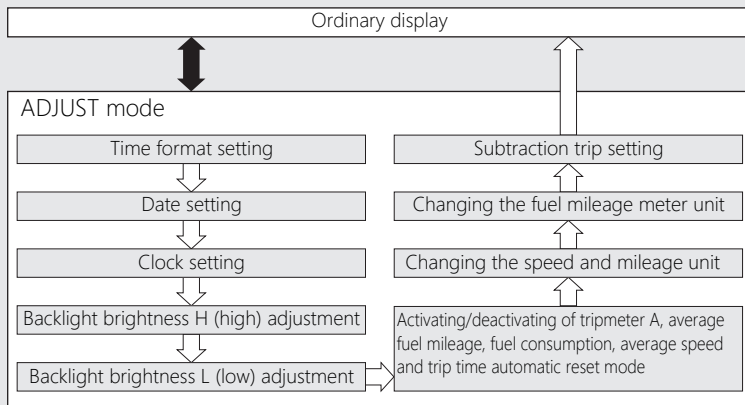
Ordinary display

ADJUST mode

Time format setting

Date setting

Clock setting

Backlight brightness H (high) adjustment

Backlight brightness L (low) adjustment

Activating/deactivating of tripmeter A, average fuel mileage, fuel consumption, average speed and trip time automatic reset mode

Changing the speed and mileage unit

Changing the fuel mileage meter unit

Subtraction trip setting